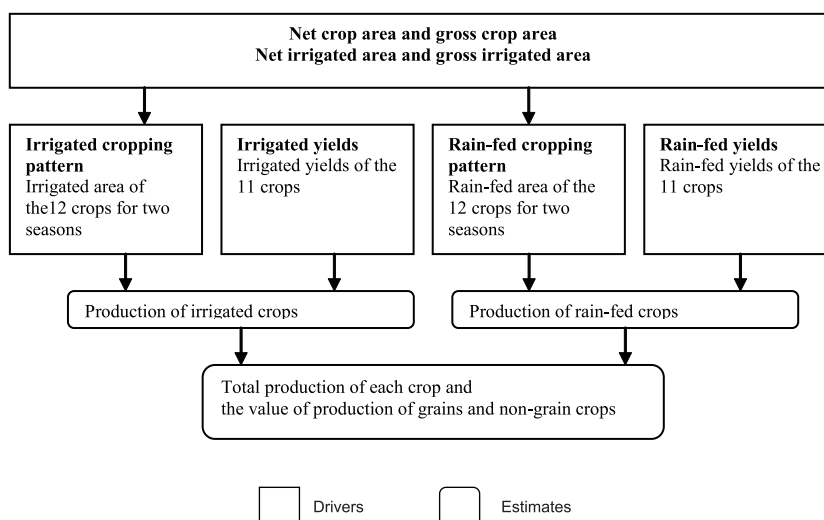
Net crop area and gross crop area
Net irrigated area and gross irrigated area

**Irrigated cropping pattern**
Irrigated area of the12 crops for two seasons

**Irrigated yields**
Irrigated yields of the 11 crops

**Rain-fed cropping pattern**
Rain-fed area of the 12 crops for two seasons

**Rain-fed yields**
Rain-fed yields of the 11 crops

Production of irrigated crops

Production of rain-fed crops

Total production of each crop and the value of production of grains and non-grain crops

Drivers

Estimates